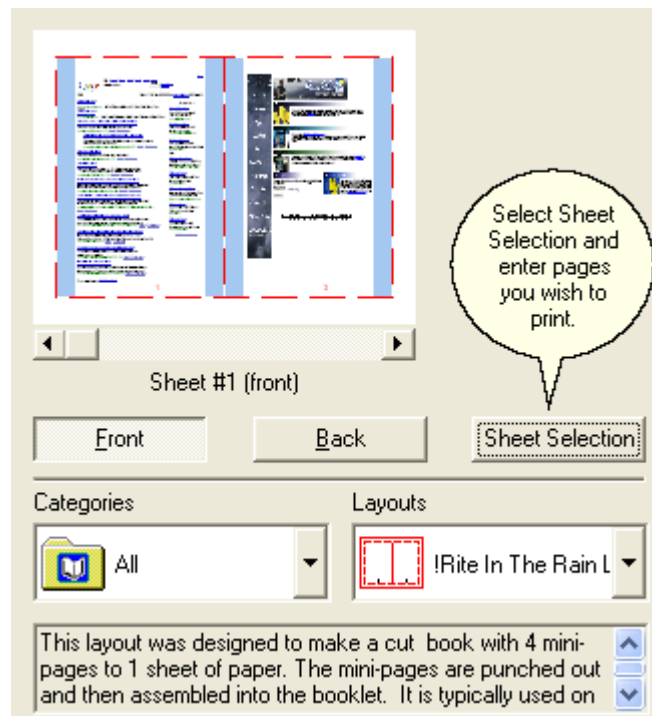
Select Sheet Selection and enter pages you wish to print.

Sheet #1 (front)

Front

Back

Sheet Selection

Categories

All

Layouts

!Rite In The Rain L

This layout was designed to make a cut book with 4 mini-pages to 1 sheet of paper. The mini-pages are punched out and then assembled into the booklet. It is typically used on